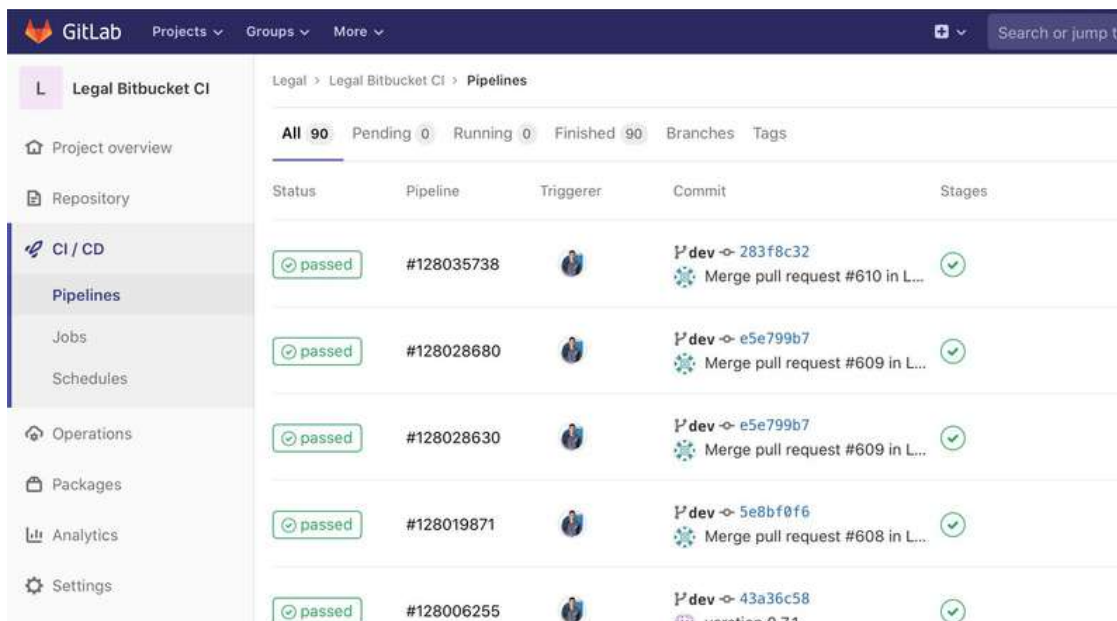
GitLab Projects Groups More

Search or jump t

L Legal Bitbucket CI

Project overview

Repository

CI / CD

Pipelines

Jobs

Schedules

Operations

Packages

Analytics

Settings

Legal > Legal Bitbucket CI > Pipelines

All 90 Pending 0 Running 0 Finished 90 Branches Tags

| Status | Pipeline | Triggerer | Commit | Stages |
|---|---|---|---|---|
| passed | #128035738 | | dev 283f8c32 Merge pull request #610 in L... | |
| passed | #128028680 | | dev e5e799b7 Merge pull request #609 in L... | |
| passed | #128028630 | | dev e5e799b7 Merge pull request #609 in L... | |
| passed | #128019871 | | dev 5e8bf0f6 Merge pull request #608 in L... | |
| passed | #128006255 | | dev 43a36c58 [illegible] | |